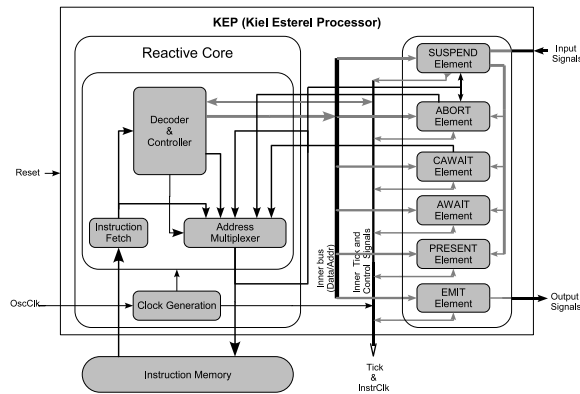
KEP (Kiel Esterel Processor)

Reactive Core

Decoder & Controller

Instruction Fetch

Address Multiplexer

Clock Generation

Instruction Memory

Reset

OscClk

Inner bus (Data/Addr)

Inner Tick and Control Signals

SUSPEND Element

ABORT Element

CAWAIT Element

AWAIT Element

PRESENT Element

EMIT Element

Input Signals

Output Signals

Tick & InstrClk